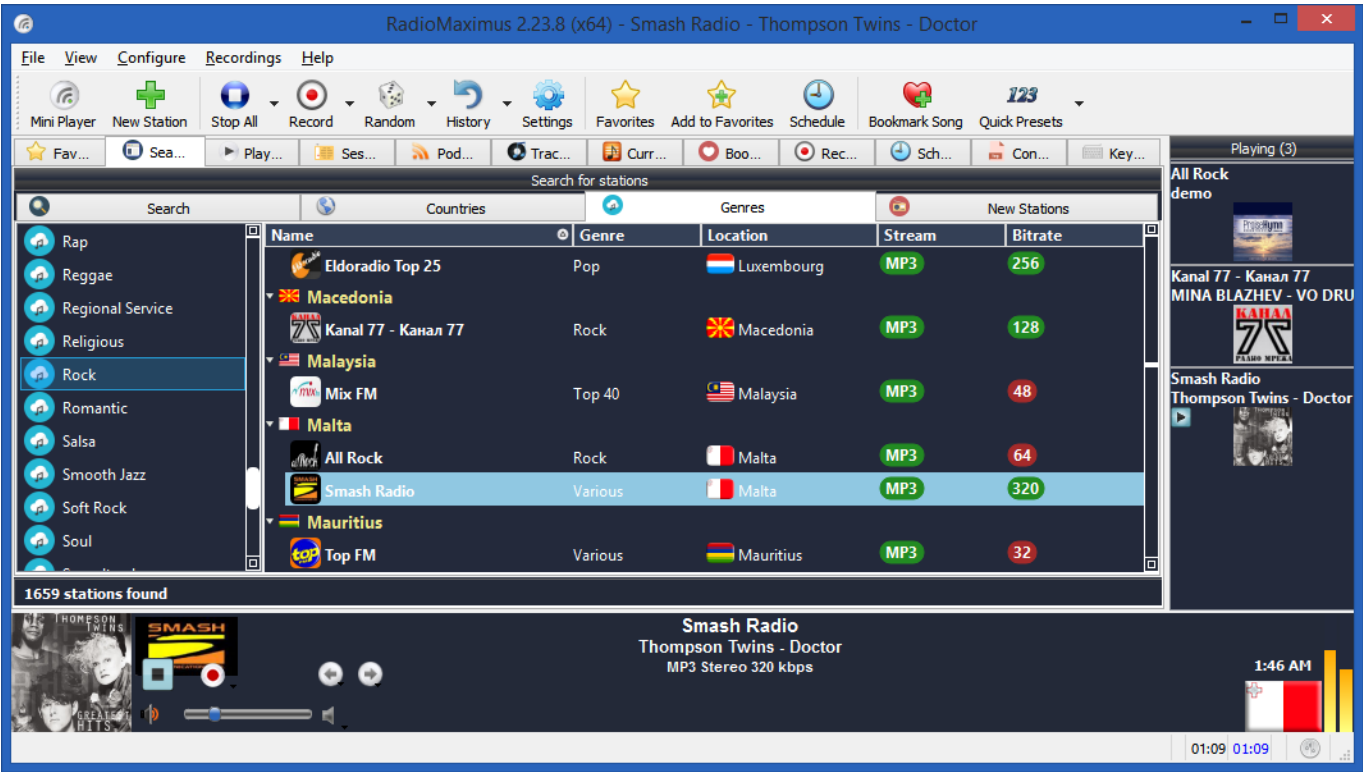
RadioMaximus 2.23.8 (x64) - Smash Radio - Thompson Twins - Doctor

File View Configure Recordings Help

Mini Player New Station Stop All Record Random History Settings Favorites Add to Favorites Schedule Bookmark Song Quick Presets

Fav... Sea... Play... Ses... Pod... Trac... Curr... Boo... Rec... Sch... Con... Key...

Playing (3)

Search for stations

Search Countries Genres New Stations

Rap
Reggae
Regional Service
Religious
Rock
Romantic
Salsa
Smooth Jazz
Soft Rock
Soul

| Name | Genre | Location | Stream | Bitrate |
|---|---|---|---|---|
| Eldoradio Top 25 | Pop | Luxembourg | MP3 | 256 |
| Macedonia | | | | |
| Kanal 77 - Канал 77 | Rock | Macedonia | MP3 | 128 |
| Malaysia | | | | |
| Mix FM | Top 40 | Malaysia | MP3 | 48 |
| Malta | | | | |
| All Rock | Rock | Malta | MP3 | 64 |
| Smash Radio | Various | Malta | MP3 | 320 |
| Mauritius | | | | |
| Top FM | Various | Mauritius | MP3 | 32 |

1659 stations found

All Rock
demo

Kanal 77 - Канал 77
MINA BLAZHEV - VO DRU

Smash Radio
Thompson Twins - Doctor

THOMPSON TWINS
GREATEST HITS
SMASH

Smash Radio
Thompson Twins - Doctor
MP3 Stereo 320 kbps

1:46 AM

01:09 01:09